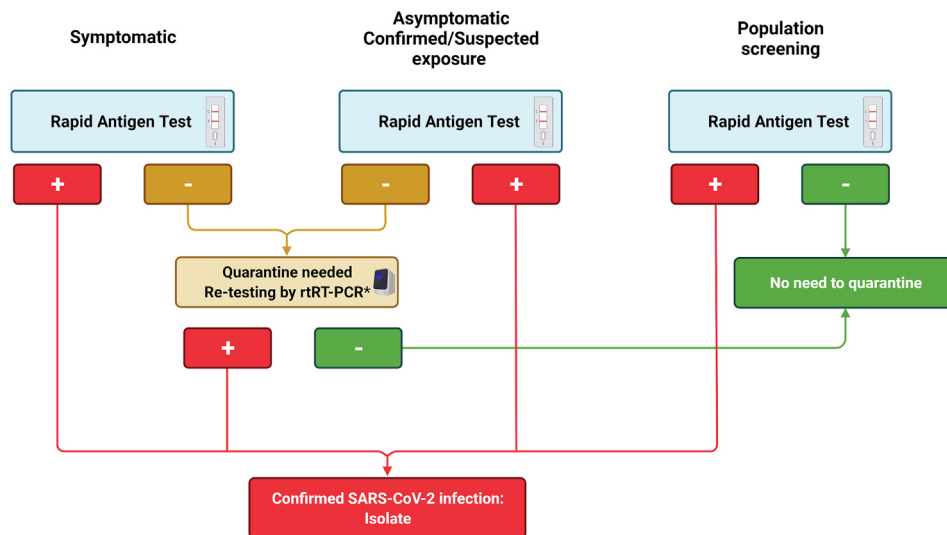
Symptomatic

Asymptomatic Confirmed/Suspected exposure

Population screening

Rapid Antigen Test

Rapid Antigen Test

Rapid Antigen Test

+

-

-

+

+

-

Quarantine needed Re-testing by rtRT-PCR*

No need to quarantine

+

-

Confirmed SARS-CoV-2 infection: Isolate